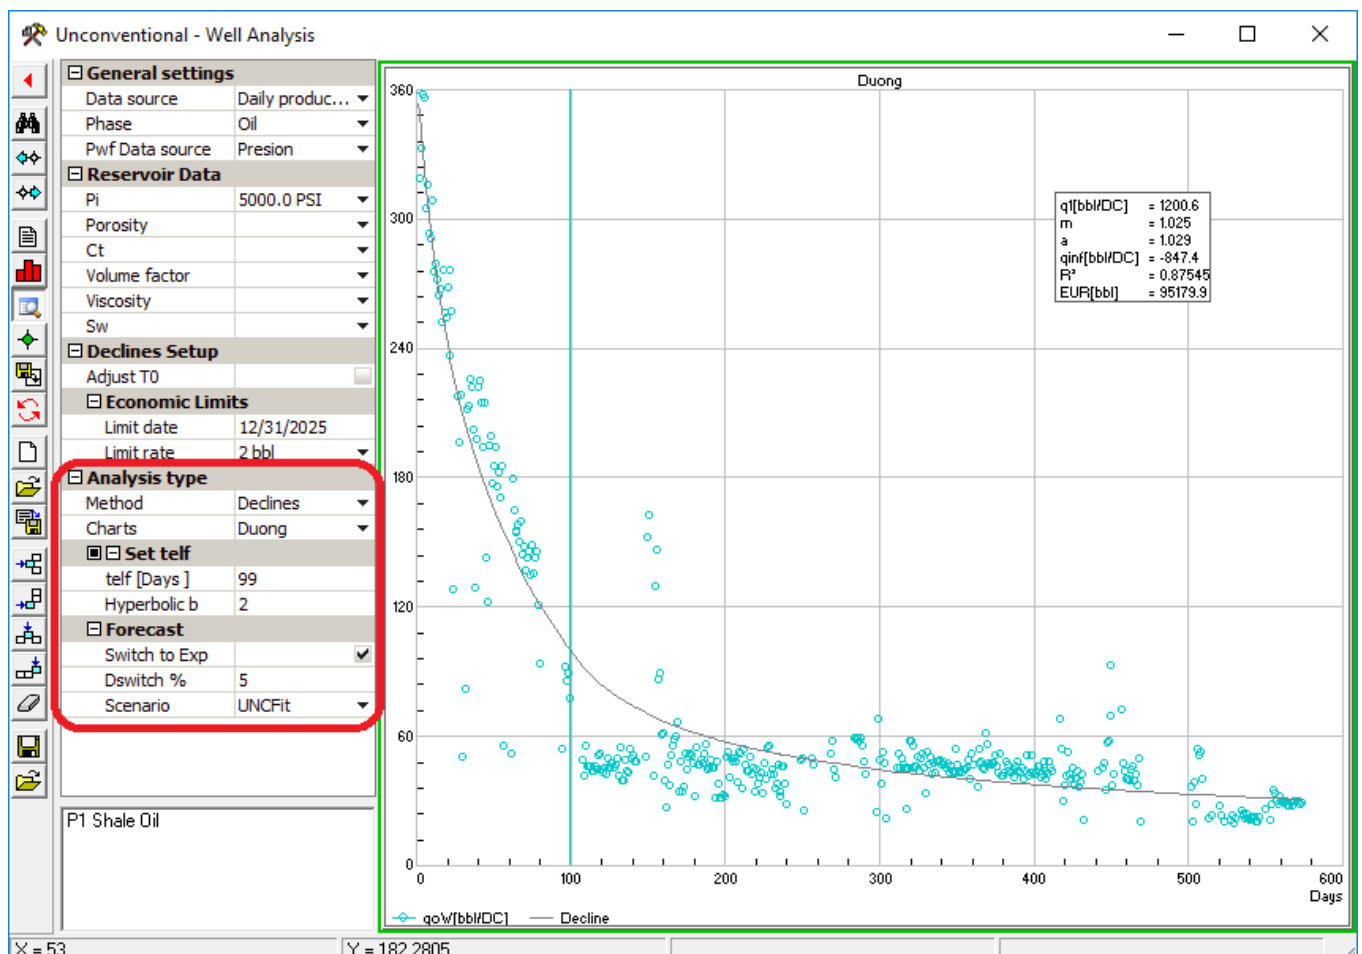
Unconventional - Well Analysis

General settings

| | |
|---|---|
| Data source | Daily produc... |
| Phase | Oil |
| Pwf Data source | Presion |

Reservoir Data

| | |
|---|---|
| Pi | 5000.0 PSI |
| Porosity | |
| Ct | |
| Volume factor | |
| Viscosity | |
| Sw | |

Declines Setup

| | |
|---|---|
| Adjust T0 | |

Economic Limits

| | |
|---|---|
| Limit date | 12/31/2025 |
| Limit rate | 2 bbl |

Analysis type

| | |
|---|---|
| Method | Declines |
| Charts | Duong |

Set telf

| | |
|---|---|
| telf [Days ] | 99 |
| Hyperbolic b | 2 |

Forecast

| | |
|---|---|
| Switch to Exp | |
| Dswitch % | 5 |
| Scenario | UNCFit |

P1 Shale Oil

Duong

360
300
240
180
120
60
0

q1[bbl/DC] = 1200.6
m = 1.025
a = 1.029
qinf[bbl/DC] = -847.4
R² = 0.87545
EUR[bbl] = 95179.9

0 100 200 300 400 500 600
Days

qoW[bbl/DC] Decline

X = 53
Y = 182.2805